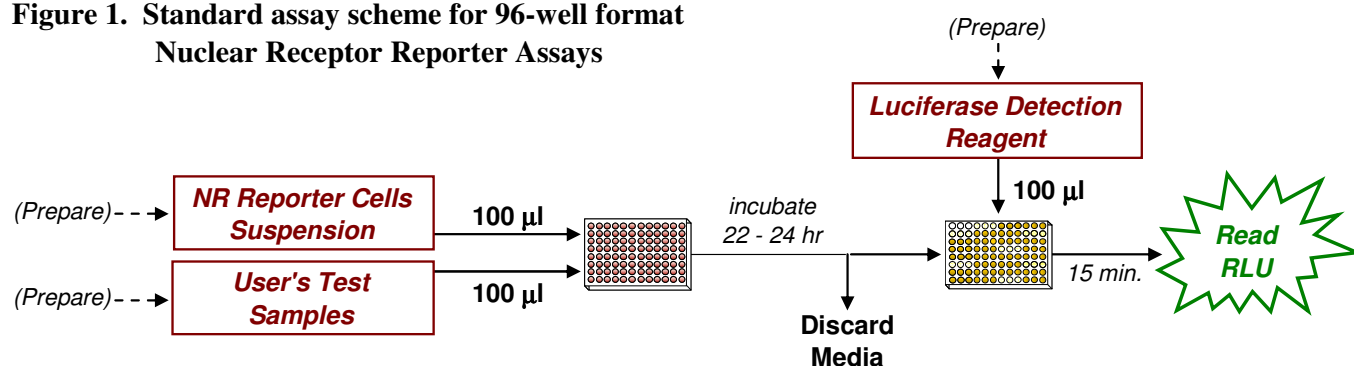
Figure 1. Standard assay scheme for 96-well format Nuclear Receptor Reporter Assays

(Prepare)

Luciferase Detection Reagent

100 µl

(Prepare)

NR Reporter Cells Suspension

100 µl

incubate 22 - 24 hr

Read RLU

(Prepare)

User's Test Samples

100 µl

15 min.

Discard Media